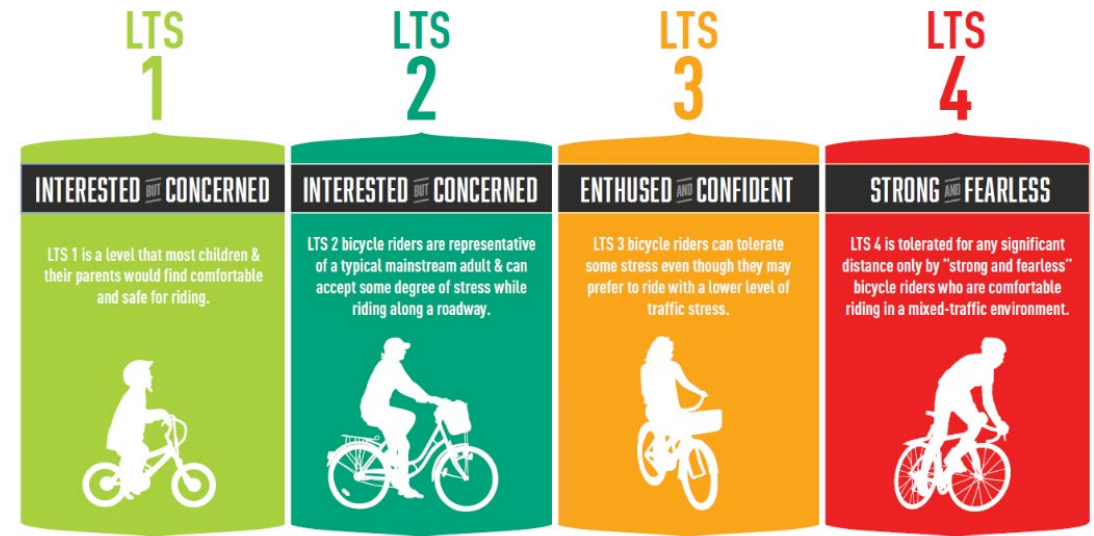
LTS
1

INTERESTED BUT CONCERNED

LTS 1 is a level that most children & their parents would find comfortable and safe for riding.

LTS
2

INTERESTED BUT CONCERNED

LTS 2 bicycle riders are representative of a typical mainstream adult & can accept some degree of stress while riding along a roadway.

LTS
3

ENTHUSED AND CONFIDENT

LTS 3 bicycle riders can tolerate some stress even though they may prefer to ride with a lower level of traffic stress.

LTS
4

STRONG AND FEARLESS

LTS 4 is tolerated for any significant distance only by "strong and fearless" bicycle riders who are comfortable riding in a mixed-traffic environment.